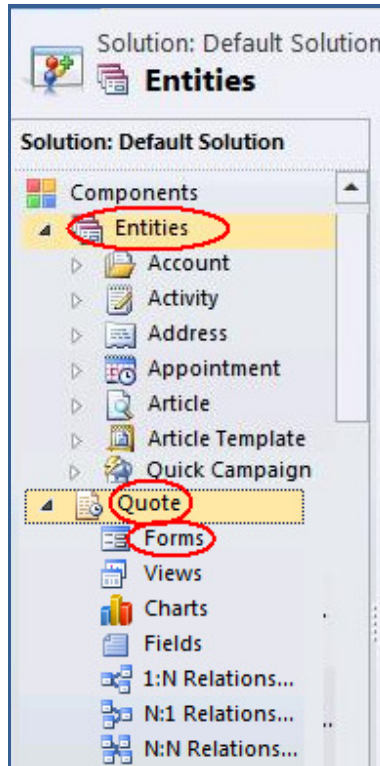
Solution: Default Solution
Entities

Solution: Default Solution

Components
Entities
Account
Activity
Address
Appointment
Article
Article Template
Quick Campaign
Quote
Forms
Views
Charts
Fields
1:N Relations...
N:1 Relations...
N:N Relations...